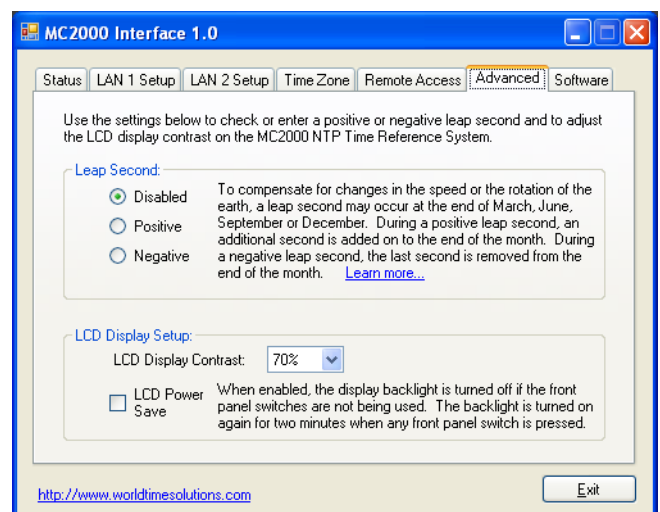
MC2000 Interface 1.0

Status | LAN 1 Setup | LAN 2 Setup | Time Zone | Remote Access | Advanced | Software

Use the settings below to check or enter a positive or negative leap second and to adjust the LCD display contrast on the MC2000 NTP Time Reference System.

Leap Second:

Disabled

Positive

Negative

To compensate for changes in the speed or the rotation of the earth, a leap second may occur at the end of March, June, September or December. During a positive leap second, an additional second is added on to the end of the month. During a negative leap second, the last second is removed from the end of the month. Learn more...

LCD Display Setup:

LCD Display Contrast: 70%

LCD Power Save

When enabled, the display backlight is turned off if the front panel switches are not being used. The backlight is turned on again for two minutes when any front panel switch is pressed.

http://www.worldtimesolutions.com

Exit